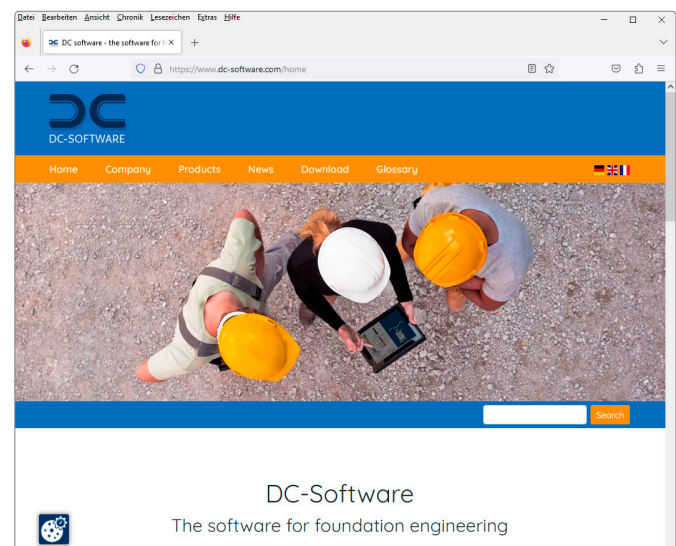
Datei Bearbeiten Ansicht Chronik Lesezeichen Extras Hilfe

DC software - the software for f ×

https://www.dc-software.com/home

DC-SOFTWARE

Home Company Products News Download Glossary

Search

DC-Software

The software for foundation engineering